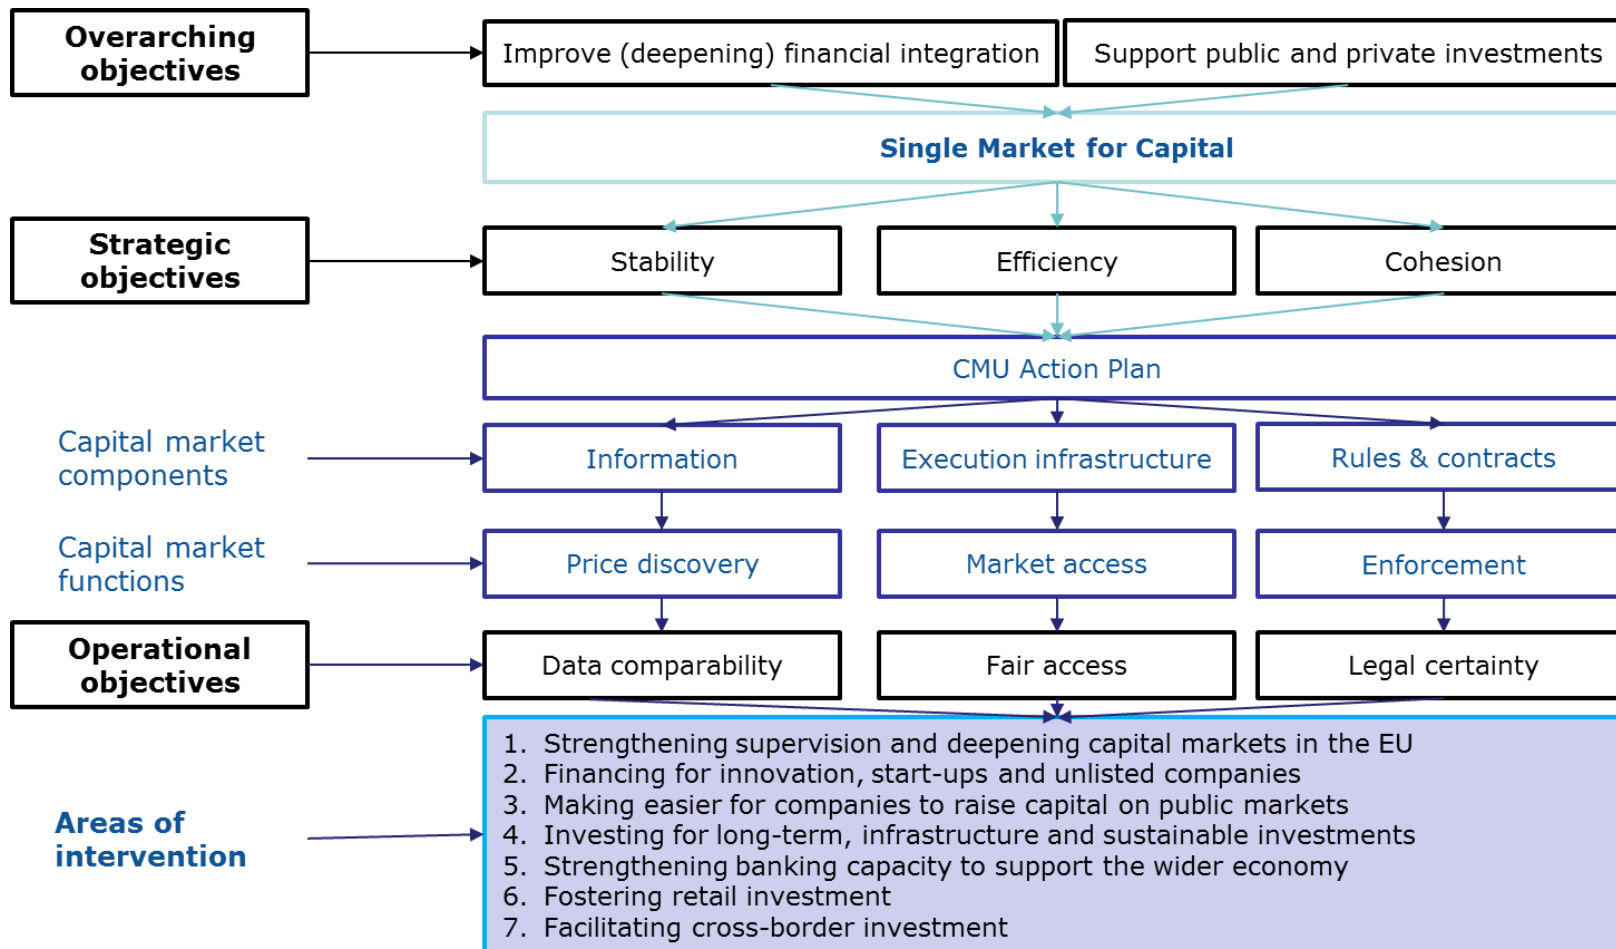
Overarching objectives

Improve (deepening) financial integration

Support public and private investments

Single Market for Capital

Strategic objectives

Stability

Efficiency

Cohesion

CMU Action Plan

Capital market components

Information

Execution infrastructure

Rules & contracts

Capital market functions

Price discovery

Market access

Enforcement

Operational objectives

Data comparability

Fair access

Legal certainty

Areas of intervention

1. Strengthening supervision and deepening capital markets in the EU
2. Financing for innovation, start-ups and unlisted companies
3. Making easier for companies to raise capital on public markets
4. Investing for long-term, infrastructure and sustainable investments
5. Strengthening banking capacity to support the wider economy
6. Fostering retail investment
7. Facilitating cross-border investment